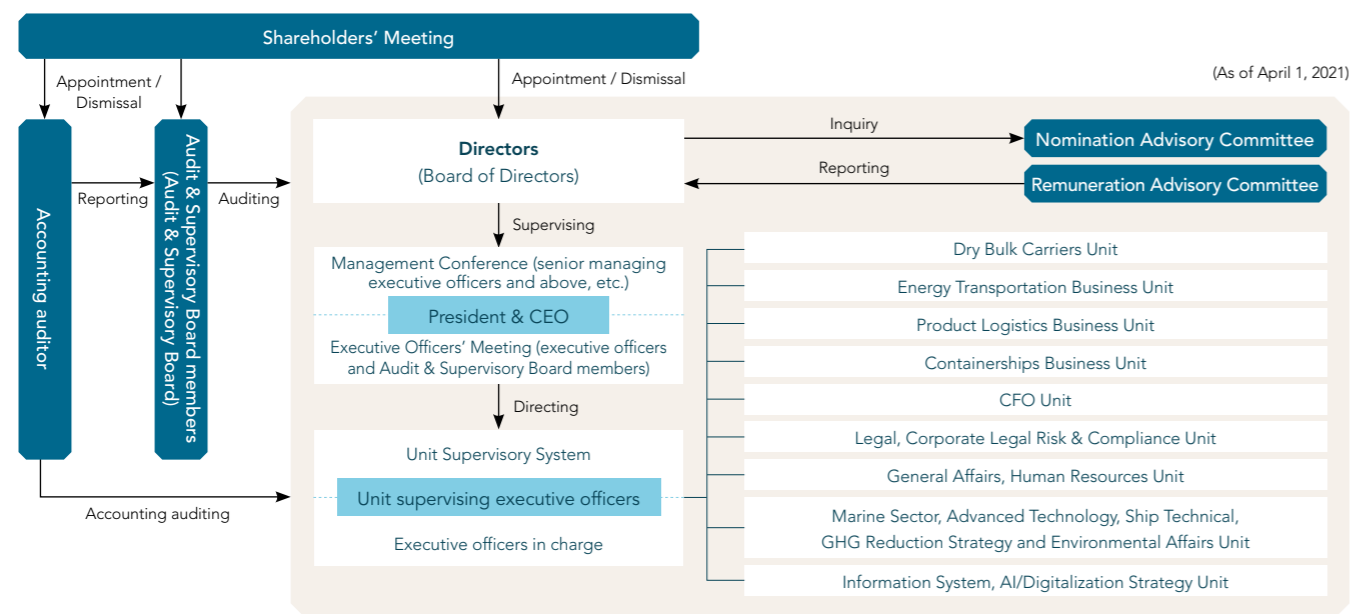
Shareholders' Meeting

Appointment / Dismissal

Appointment / Dismissal

(As of April 1, 2021)

Accounting auditor

Reporting

Audit & Supervisory Board members (Audit & Supervisory Board)

Auditing

Directors
(Board of Directors)

Inquiry

Nomination Advisory Committee

Reporting

Remuneration Advisory Committee

Supervising

Management Conference (senior managing executive officers and above, etc.)

President & CEO

Executive Officers' Meeting (executive officers and Audit & Supervisory Board members)

Directing

Unit Supervisory System

Unit supervising executive officers

Executive officers in charge

Accounting auditing

Dry Bulk Carriers Unit

Energy Transportation Business Unit

Product Logistics Business Unit

Containerships Business Unit

CFO Unit

Legal, Corporate Legal Risk & Compliance Unit

General Affairs, Human Resources Unit

Marine Sector, Advanced Technology, Ship Technical, GHG Reduction Strategy and Environmental Affairs Unit

Information System, AI/Digitalization Strategy Unit